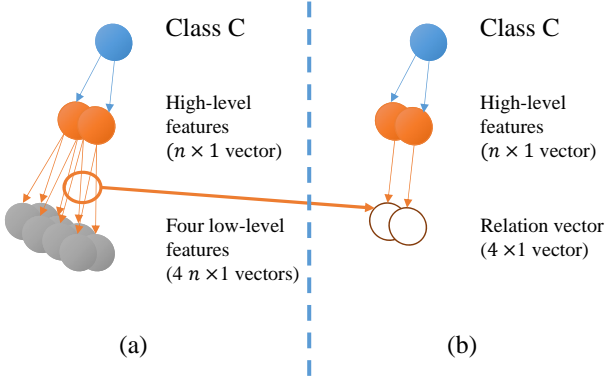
Class C

High-level features ($n \times 1$ vector)

Four low-level features ($4\ n \times 1$ vectors)

(a)

Class C

High-level features ($n \times 1$ vector)

Relation vector ($4 \times 1$ vector)

(b)